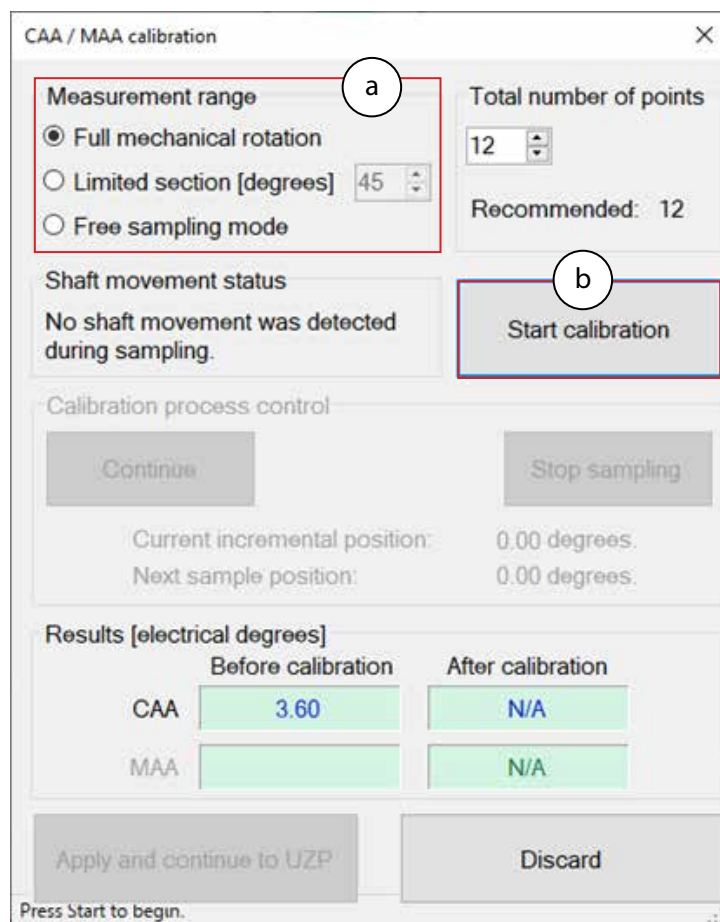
CAA / MAA calibration ×

a

Measurement range
Full mechanical rotation
Limited section [degrees] 45
Free sampling mode

Total number of points
12
Recommended: 12

Shaft movement status
No shaft movement was detected during sampling.

b

Start calibration

Calibration process control
Continue
Stop sampling
Current incremental position: 0.00 degrees.
Next sample position: 0.00 degrees.

Results [electrical degrees]

| | Before calibration | After calibration |
|---|---|---|
| CAA | 3.60 | N/A |
| MAA | | N/A |

Apply and continue to UZP
Discard

Press Start to begin.